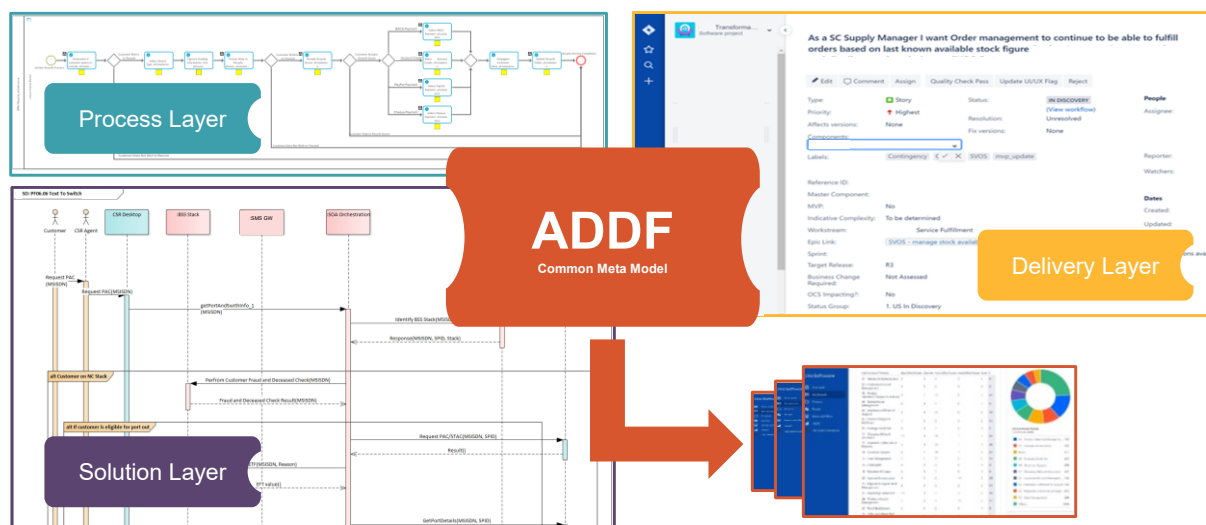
Process Layer

SD: PF06.09 Text To Switch

Customer
CSR Agent
CSR Desktop
:BSS Stack
:SMS GW
:SOA Orchestration

Request PAC (MSISDN)
Request PAC(MSISDN)
getPortAndSwitchInfo_1 (MSISDN)
Identify BSS Stack(MSISDN)
Response(MSISDN, SPID, Stack)
alt Customer on NC Stack
Perform Customer Fraud and Deceased Check(MSISDN)
Fraud and Deceased Check Result(MSISDN)
alt if customer is eligible for port out
Request PAC/STAC(MSISDN, SPID)
Result()
STF(MSISDN, Reason)
EFT value()
GetPortDetails(MSISDN, SPID)

Solution Layer

ADDF
Common Meta Model

Transforme...
Software project

As a SC Supply Manager I want Order management to continue to be able to fulfill orders based on last known available stock figure

Edit Comment Assign Quality Check Pass Update UI/UX Flag Reject

Type: Story
Status: IN DISCOVERY
(View workflow)
Priority: Highest
Resolution: Unresolved
Affects versions: None
Fix versions: None
Components:
Labels: Contingency SVOS mvp_update
Reference ID:
Master Component:
MVP: No
Indicative Complexity: To be determined
Workstream: Service Fulfillment
Epic Link: SVOS - manage stock availab
Sprint:
Target Release: R3
Business Change Required: Not Assessed
OCS Impacting?: No
Status Group: 1. US In Discovery

People
Assignee:
Reporter:
Watchers:
Dates
Created:
Updated:

Delivery Layer